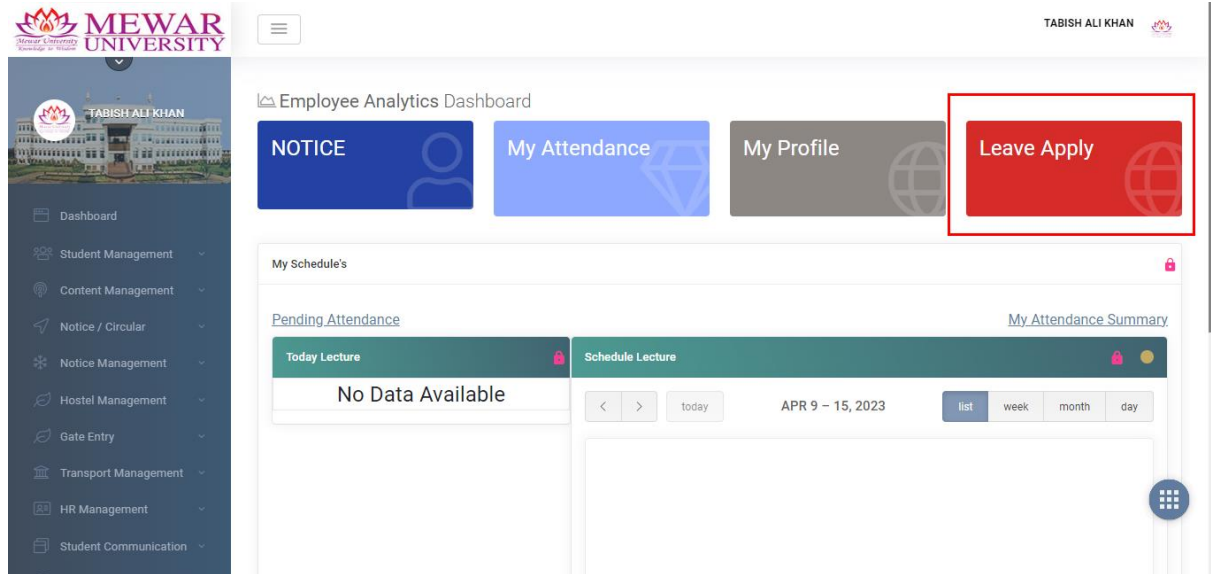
Mewar University Knowledge to Wisdom
MEWAR UNIVERSITY

TABISH ALI KHAN

TABISH ALI KHAN

Dashboard
Student Management
Content Management
Notice / Circular
Notice Management
Hostel Management
Gate Entry
Transport Management
HR Management
Student Communication

Employee Analytics Dashboard

NOTICE
My Attendance
My Profile
Leave Apply

My Schedule's

Pending Attendance
My Attendance Summary

Today Lecture
No Data Available

Schedule Lecture
< > today APR 9 – 15, 2023 list week month day